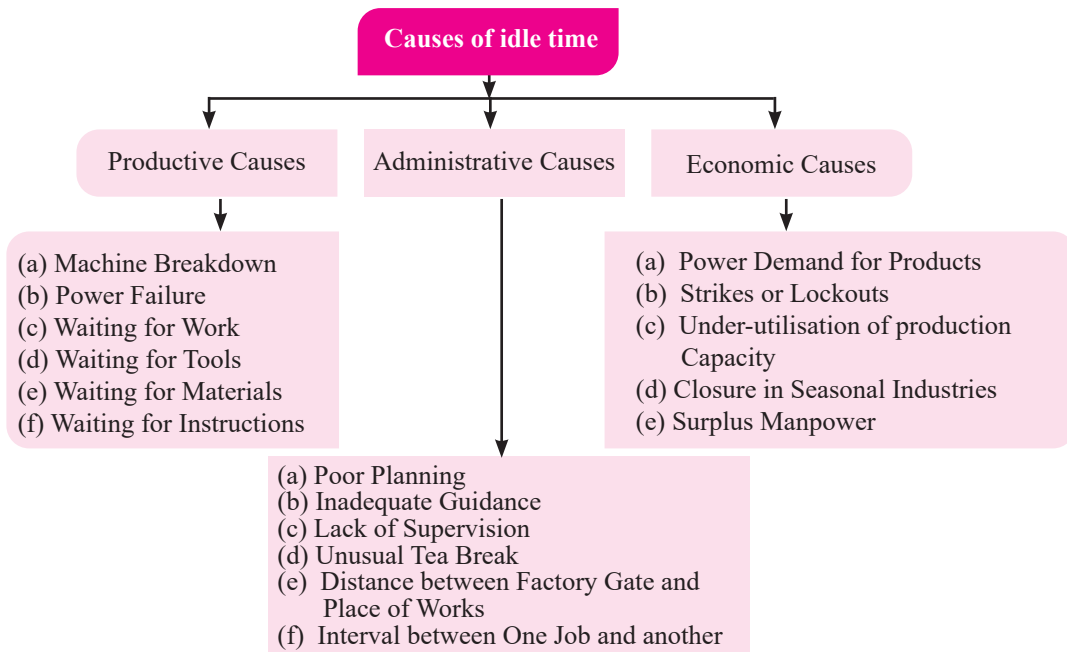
Causes of idle time

Productive Causes

Administrative Causes

Economic Causes

(a) Machine Breakdown
(b) Power Failure
(c) Waiting for Work
(d) Waiting for Tools
(e) Waiting for Materials
(f) Waiting for Instructions

(a) Poor Planning
(b) Inadequate Guidance
(c) Lack of Supervision
(d) Unusual Tea Break
(e) Distance between Factory Gate and Place of Works
(f) Interval between One Job and another

(a) Power Demand for Products
(b) Strikes or Lockouts
(c) Under-utilisation of production Capacity
(d) Closure in Seasonal Industries
(e) Surplus Manpower